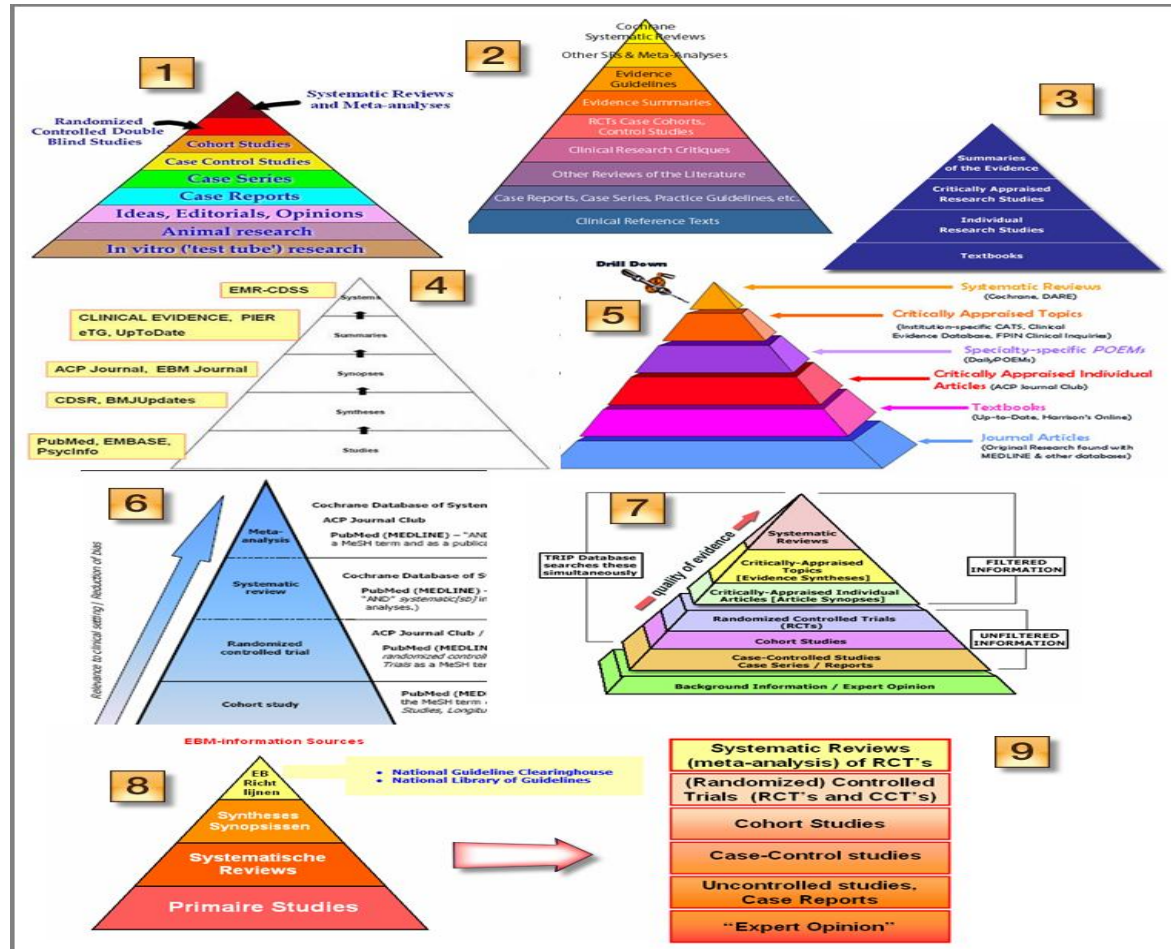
1

Systematic Reviews and Meta-analyses

Randomized Controlled Double Blind Studies

Cohort Studies

Case Control Studies

Case Series

Case Reports

Ideas, Editorials, Opinions

Animal research

In vitro ('test tube') research

2

Cochrane Systematic Reviews

Other SRs & Meta-Analyses

Evidence Guidelines

Evidence Summaries

RCTs Case Cohorts, Control Studies

Clinical Research Critiques

Other Reviews of the Literature

Case Reports, Case Series, Practice Guidelines, etc.

Clinical Reference Texts

3

Summaries of the Evidence

Critically Appraised Research Studies

Individual Research Studies

Textbooks

4

EMR-CDSS

Systems

CLINICAL EVIDENCE, PIER eTG, UpToDate

Summaries

ACP Journal, EBM Journal

Synopses

CDSR, BMJUpdates

Syntheses

PubMed, EMBASE, PsycInfo

Studies

5

Drill Down

Systematic Reviews (Cochrane, DARE)

Critically Appraised Topics (Institution-specific CATS, Clinical Evidence Database, FPIN Clinical Inquiries)

Specialty-specific POEMs (DailyPOEMs)

Critically Appraised Individual Articles (ACP Journal Club)

Textbooks (Up-to-Date, Harrison's Online)

Journal Articles (Original Research found with MEDLINE & other databases)

6

Relevance to clinical setting / Reduction of bias

Meta-analysis

Cochrane Database of Systen

ACP Journal Club

PubMed (MEDLINE) – "AND a MeSH term and as a publica

Systematic review

Cochrane Database of S

PubMed (MEDLINE) - "AND" systematic[sb] in analyses.)

Randomized controlled trial

ACP Journal Club /

PubMed (MEDLIN randomized controll Trials as a MeSH ter

Cohort study

PubMed (MED the MeSH term Studies, Longitu

7

quality of evidence

TRIP Database searches these simultaneously

Systematic Reviews

Critically-Appraised Topics [Evidence Syntheses]

Critically-Appraised Individual Articles [Article Synopses]

FILTERED INFORMATION

Randomized Controlled Trials (RCTs)

Cohort Studies

Case-Controlled Studies Case Series / Reports

UNFILTERED INFORMATION

Background Information / Expert Opinion

EBM-information Sources

8

EB Richtlijnen

• National Guideline Clearinghouse
• National Library of Guidelines

Syntheses Synopsissen

Systematische Reviews

Primaire Studies

9

Systematic Reviews (meta-analysis) of RCT's

(Randomized) Controlled Trials (RCT's and CCT's)

Cohort Studies

Case-Control studies

Uncontrolled studies, Case Reports

"Expert Opinion"